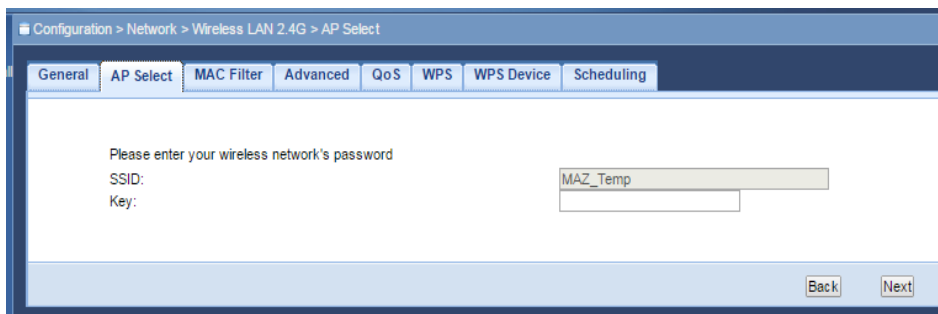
Configuration > Network > Wireless LAN 2.4G > AP Select

General | AP Select | MAC Filter | Advanced | QoS | WPS | WPS Device | Scheduling

Please enter your wireless network's password
SSID: MAZ_Temp
Key:

Back Next